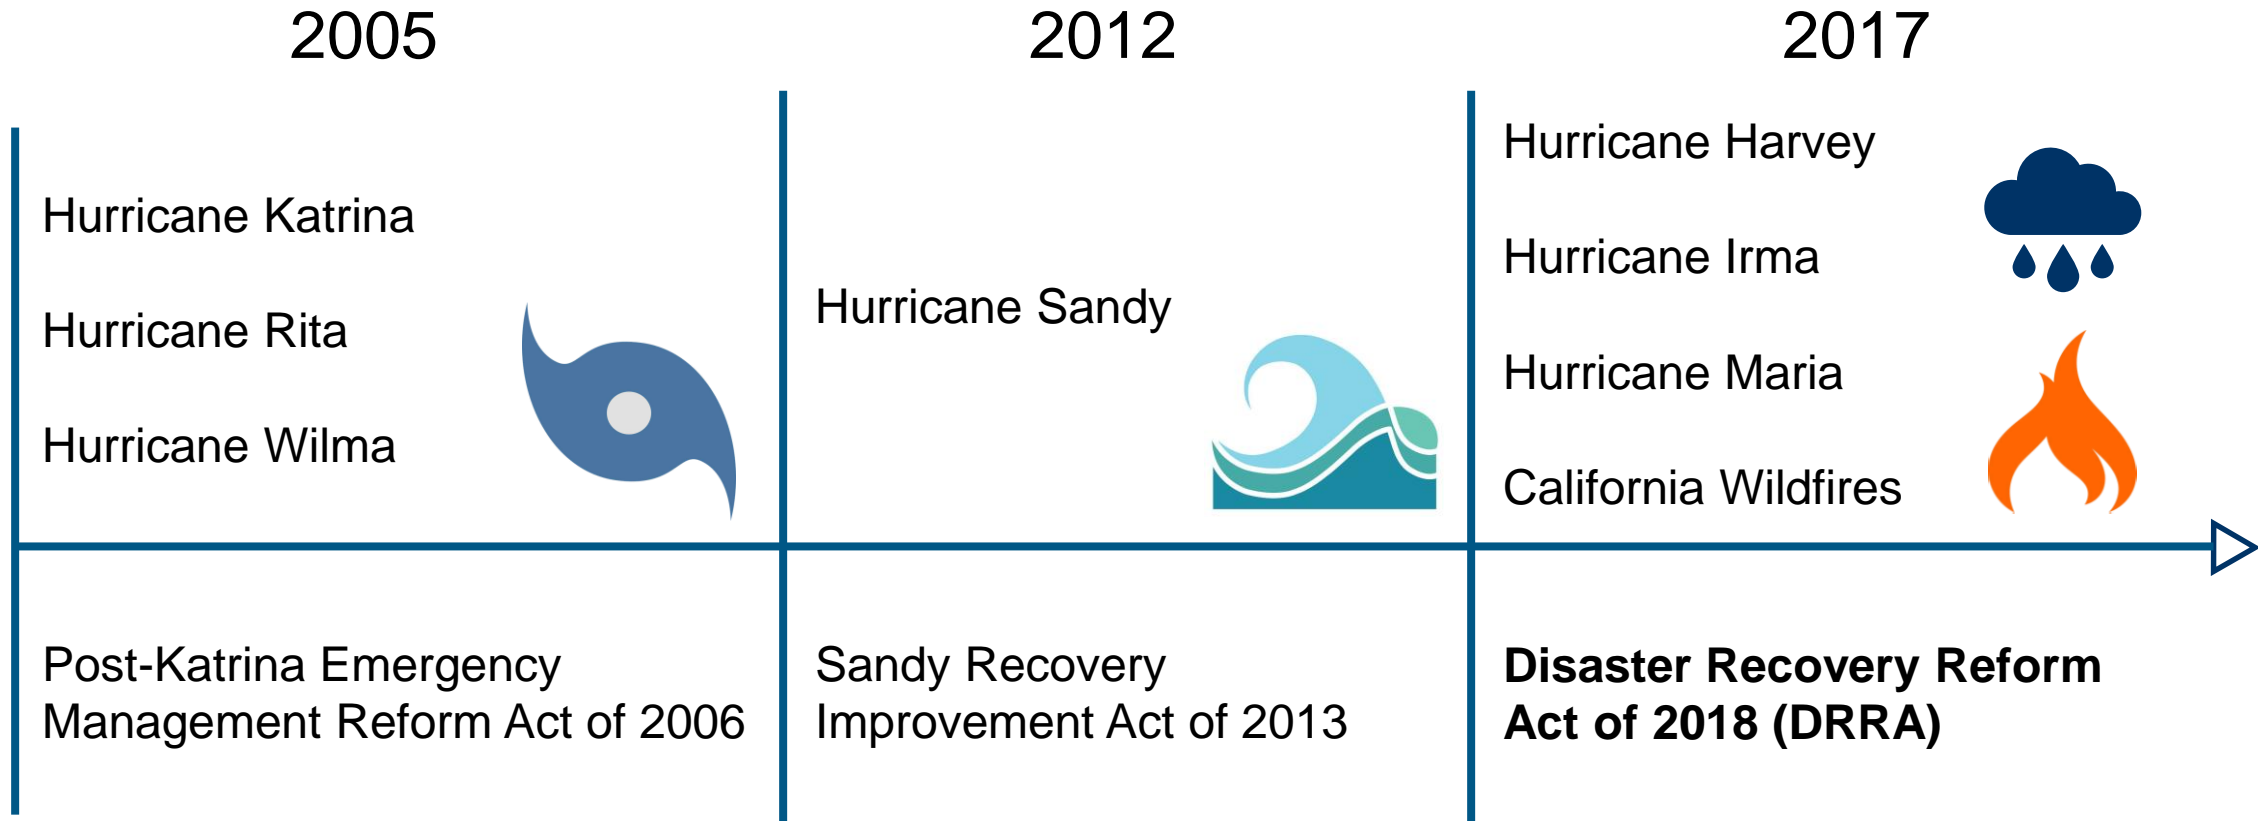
2005

Hurricane Katrina

Hurricane Rita

Hurricane Wilma

Post-Katrina Emergency Management Reform Act of 2006

2012

Hurricane Sandy

Sandy Recovery Improvement Act of 2013

2017

Hurricane Harvey

Hurricane Irma

Hurricane Maria

California Wildfires

**Disaster Recovery Reform Act of 2018 (DRRA)**